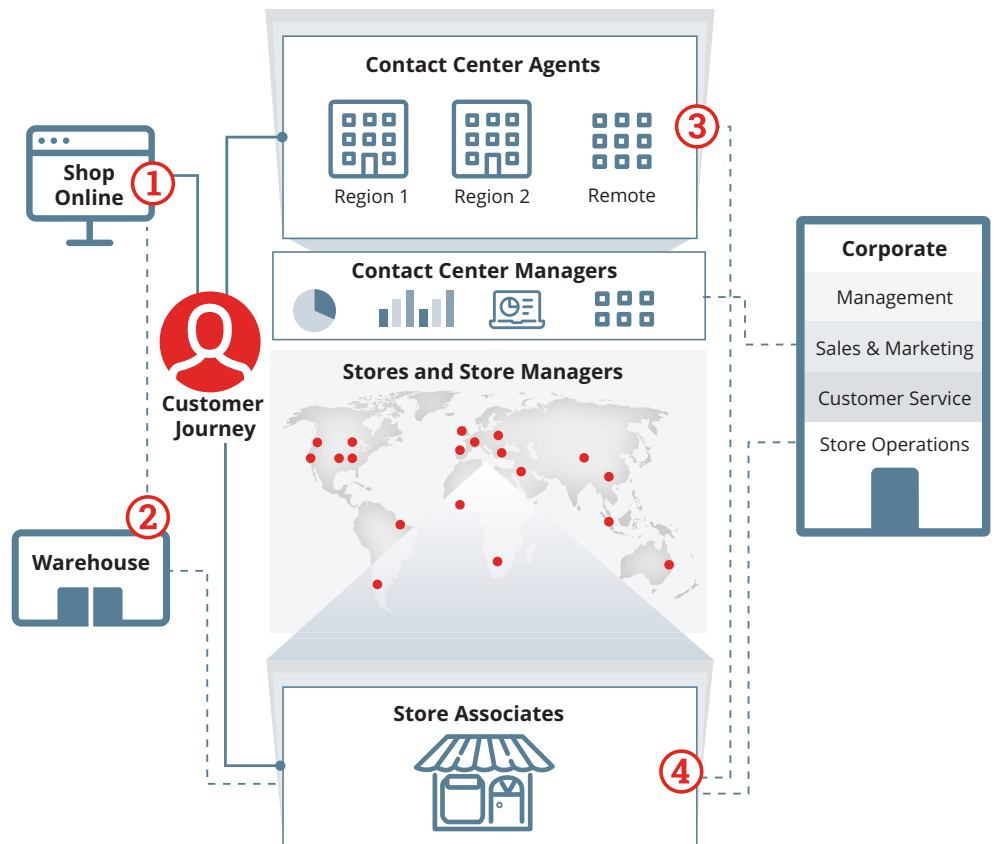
Contact Center Agents

Region 1

Region 2

Remote

3

Shop Online

1

Corporate

Management

Sales & Marketing

Customer Service

Store Operations

Contact Center Managers

Customer Journey

Stores and Store Managers

2

Warehouse

Store Associates

4